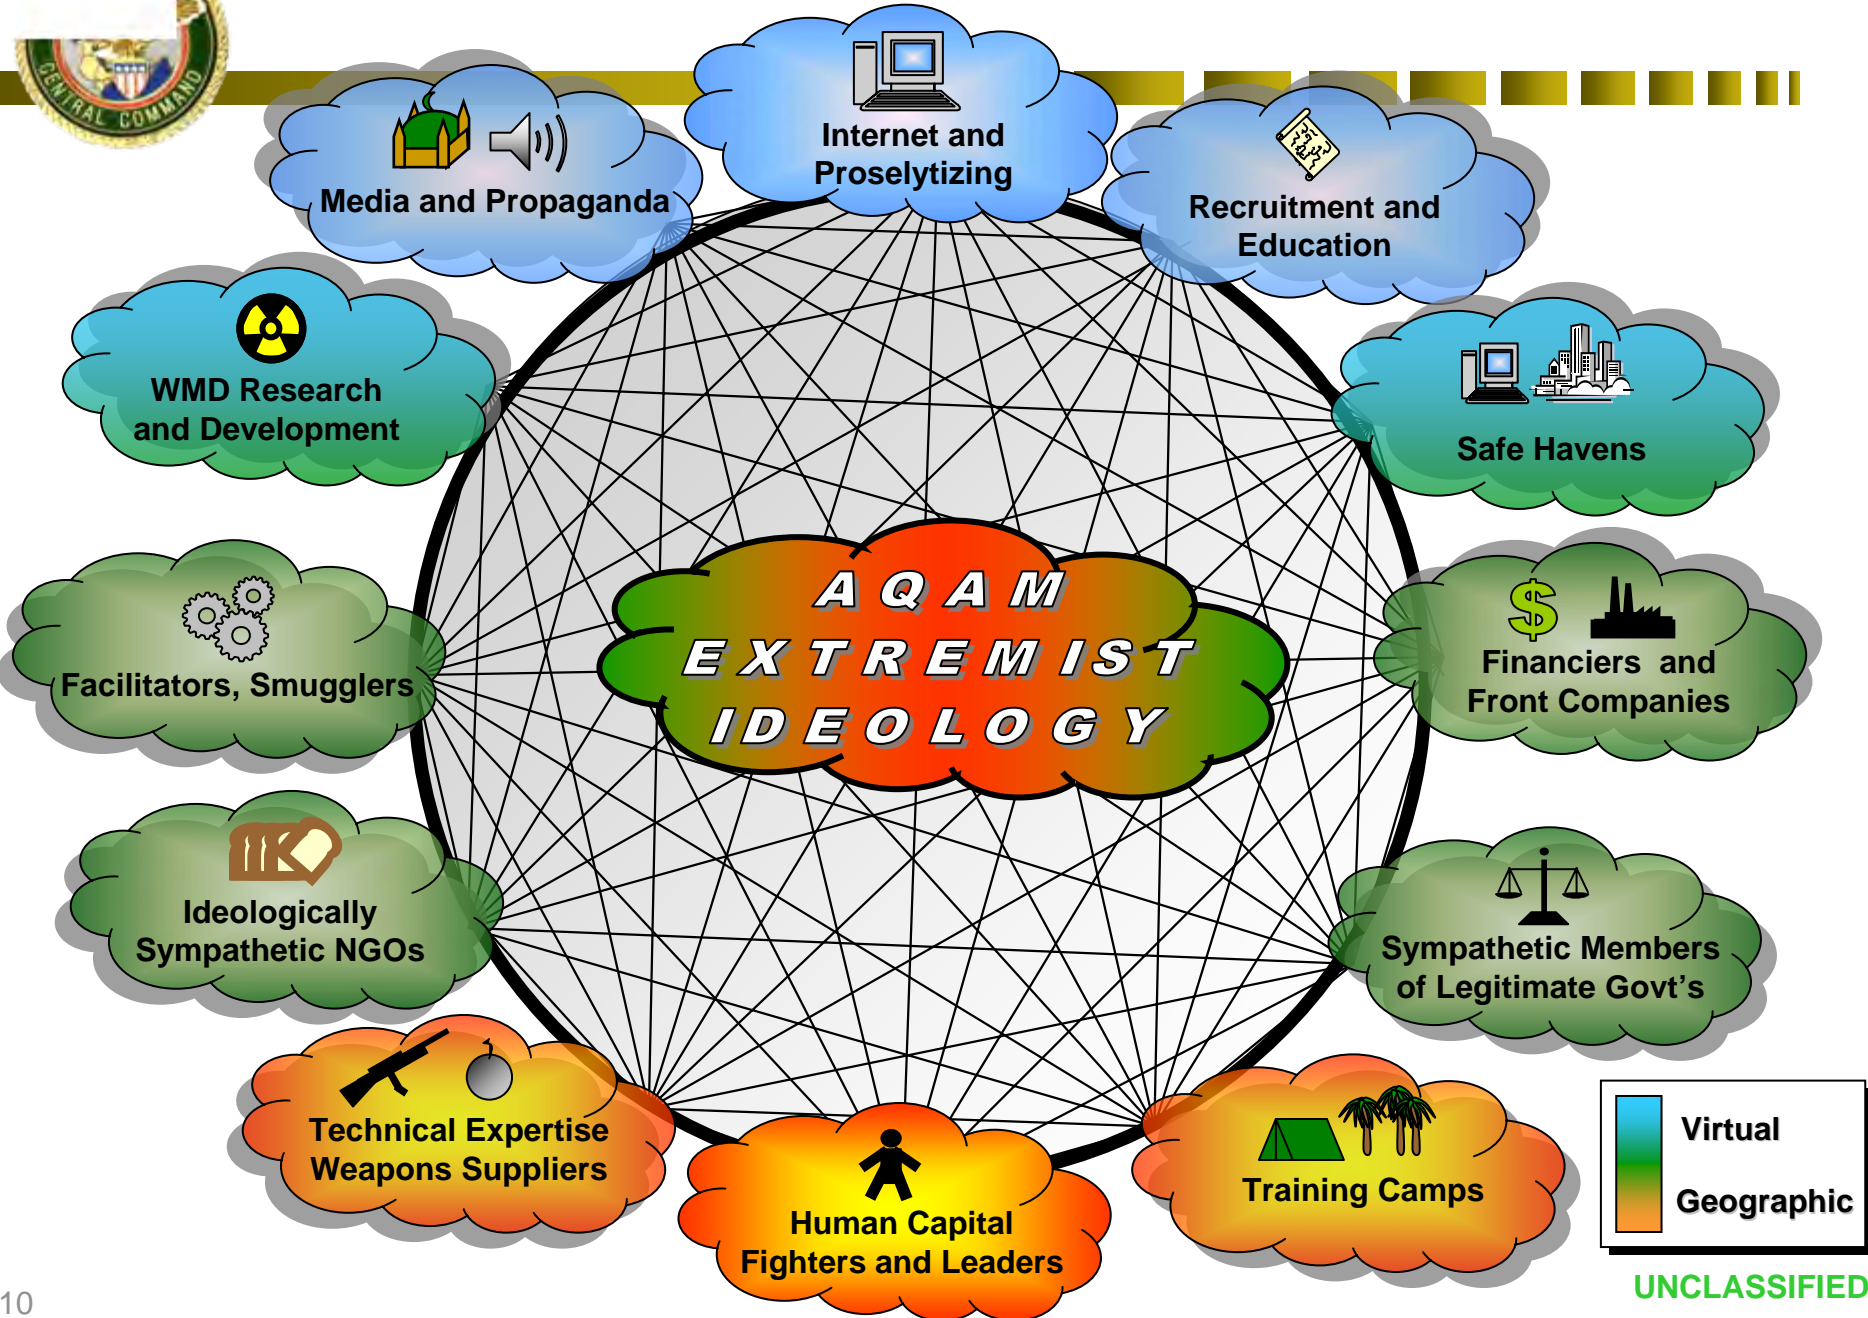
CENTRAL COMMAND

Internet and Proselytizing

Media and Propaganda

Recruitment and Education

WMD Research and Development

Safe Havens

AQAM EXTREMIST IDEOLOGY

Facilitators, Smugglers

Financiers and Front Companies

Ideologically Sympathetic NGOs

Sympathetic Members of Legitimate Govt's

Technical Expertise Weapons Suppliers

Human Capital Fighters and Leaders

Training Camps

Virtual

Geographic

10

UNCLASSIFIED